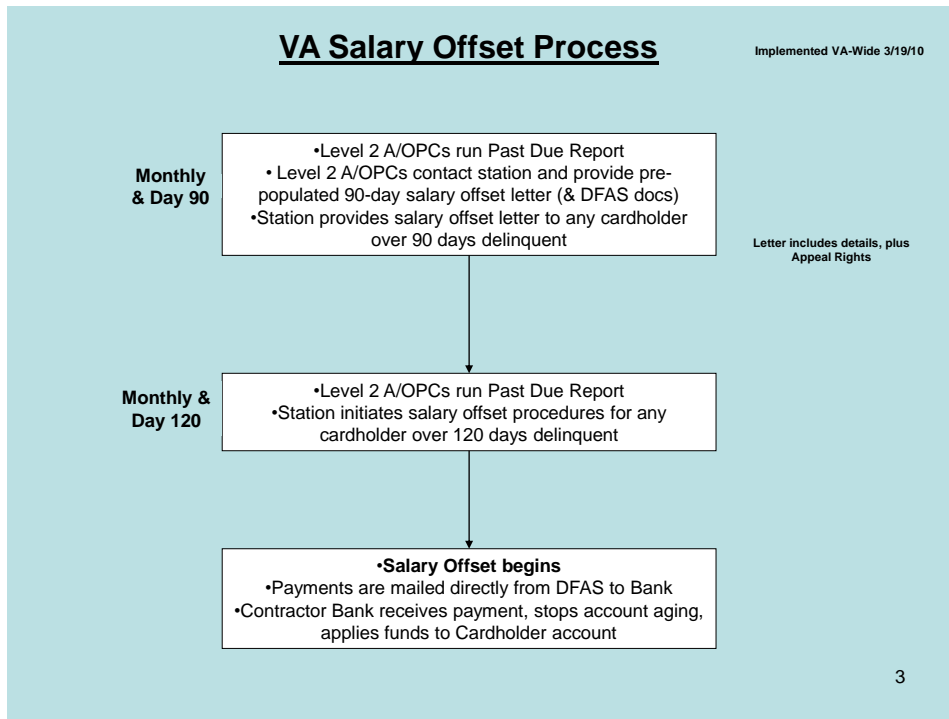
VA Salary Offset Process

Implemented VA-Wide 3/19/10

Monthly & Day 90

•Level 2 A/OPCs run Past Due Report
• Level 2 A/OPCs contact station and provide prepopulated 90-day salary offset letter (& DFAS docs)
•Station provides salary offset letter to any cardholder over 90 days delinquent

Letter includes details, plus Appeal Rights

Monthly & Day 120

•Level 2 A/OPCs run Past Due Report
•Station initiates salary offset procedures for any cardholder over 120 days delinquent

•Salary Offset begins
•Payments are mailed directly from DFAS to Bank
•Contractor Bank receives payment, stops account aging, applies funds to Cardholder account

3